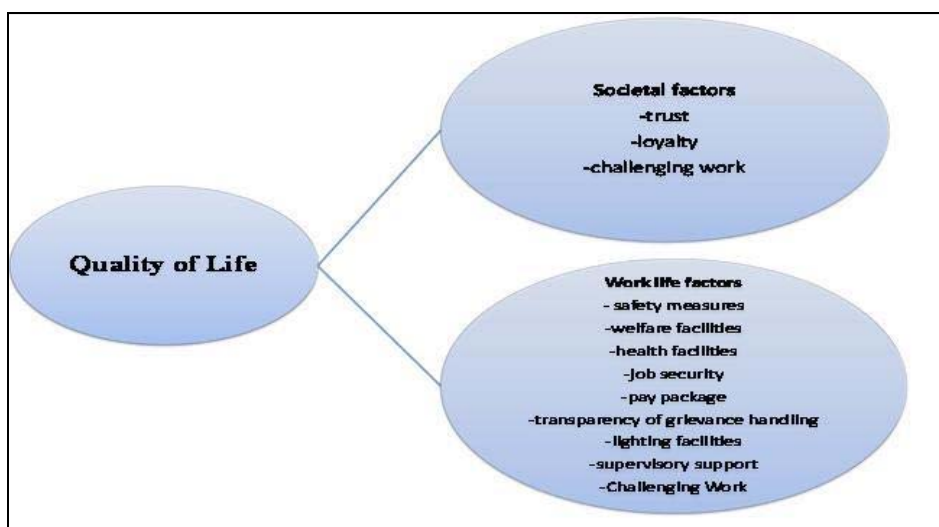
Quality of Life

Societal factors
-trust
-loyalty
-challenging work

Work life factors
- safety measures
-welfare facilities
-health facilities
-Job security
-pay package
-transparency of grievance handling
-lighting facilities
-supervisory support
-Challenging Work